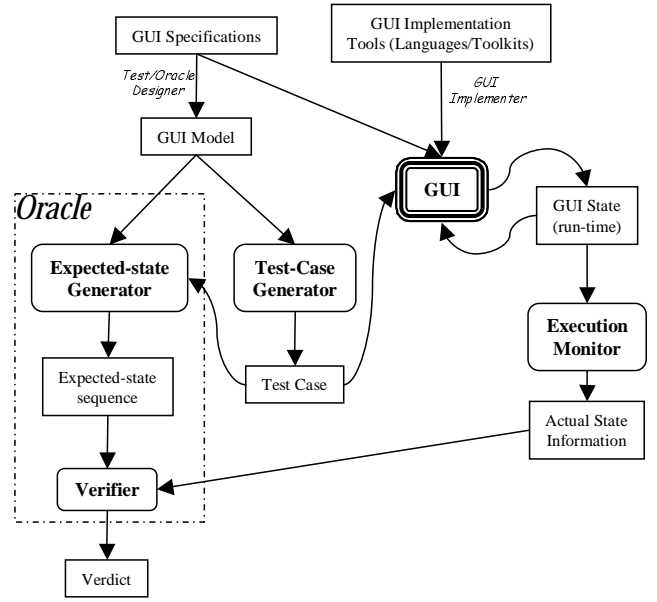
GUI Specifications

GUI Implementation Tools (Languages/Toolkits)

Test/Oracle Designer

GUI Implementer

GUI Model

GUI

Oracle

GUI State (run-time)

Expected-state Generator

Test-Case Generator

Execution Monitor

Expected-state sequence

Test Case

Actual State Information

Verifier

Verdict